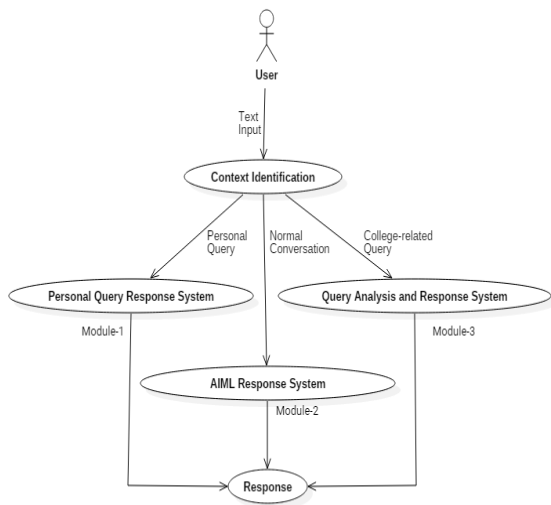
User

Text Input

Context Identification

Personal Query

Normal Conversation

College-related Query

Personal Query Response System

Query Analysis and Response System

Module-1

Module-3

AIML Response System

Module-2

Response